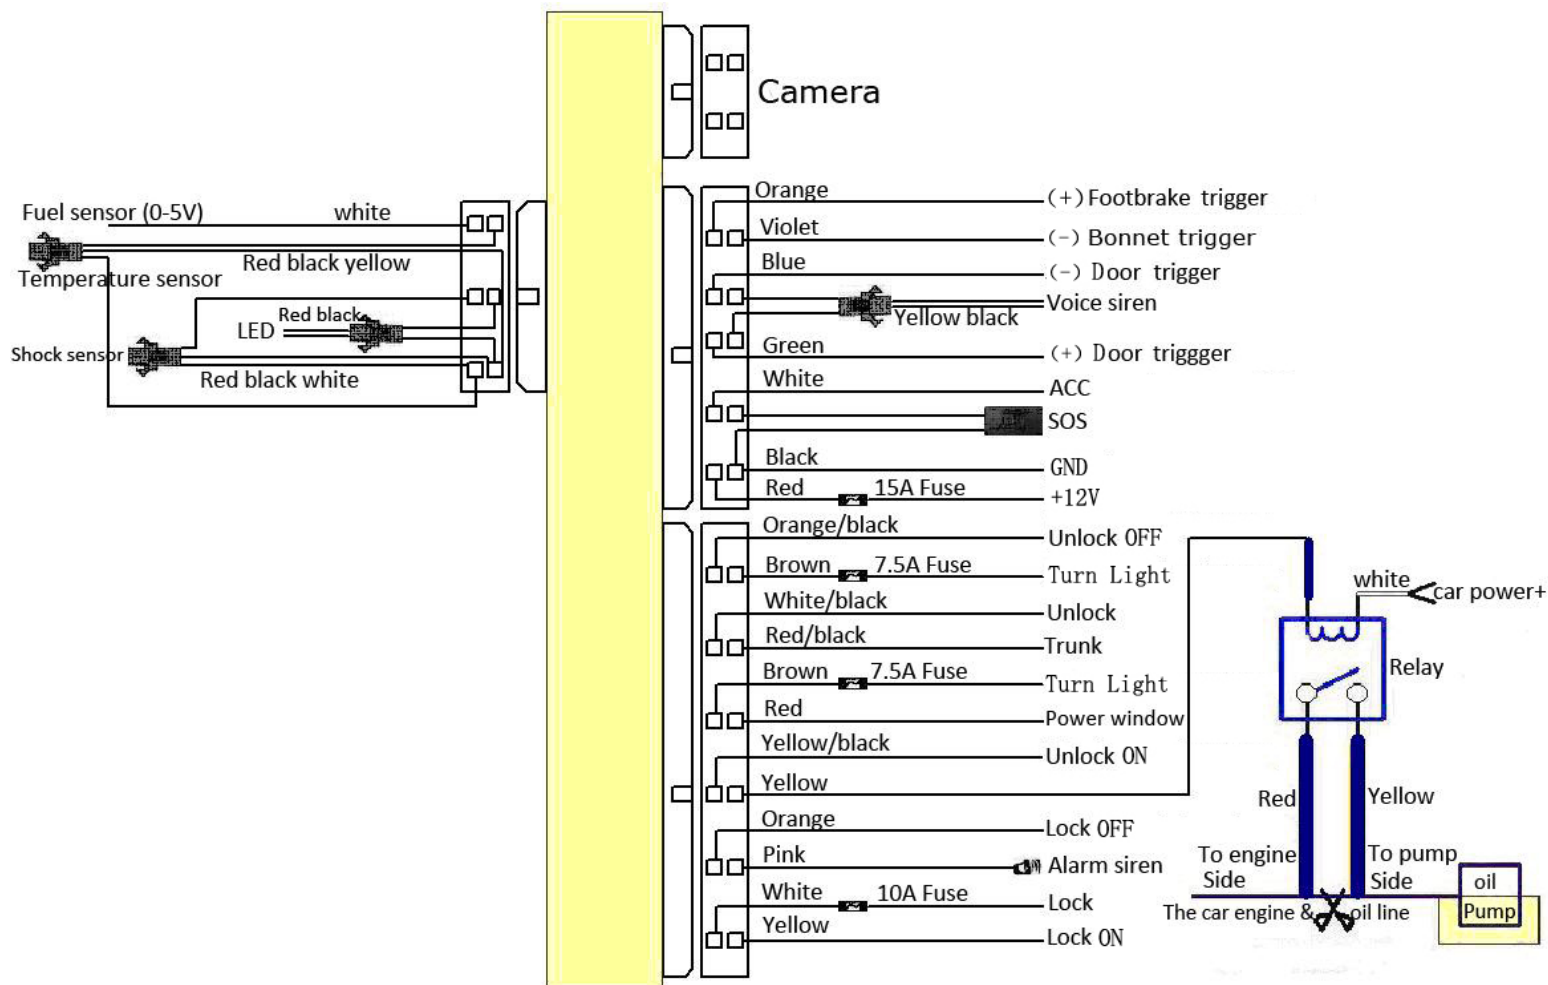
Camera

Fuel sensor (0-5V)
white
Red black yellow
Temperature sensor
Red black
LED
Shock sensor
Red black white

Orange
(+) Footbrake trigger
Violet
(-) Bonnet trigger
Blue
(-) Door trigger
Voice siren
Yellow black
Green
(+) Door triggger
White
ACC
SOS
Black
GND
Red
15A Fuse
+12V
Orange/black
Unlock OFF
Brown
7.5A Fuse
Turn Light
White/black
Unlock
Red/black
Trunk
Brown
7.5A Fuse
Turn Light
Red
Power window
Yellow/black
Unlock ON
Yellow
Orange
Lock OFF
Pink
Alarm siren
White
10A Fuse
Lock
Yellow
Lock ON

white
car power+
Relay
Red
Yellow
To engine Side
To pump Side
oil Pump
The car engine & oil line